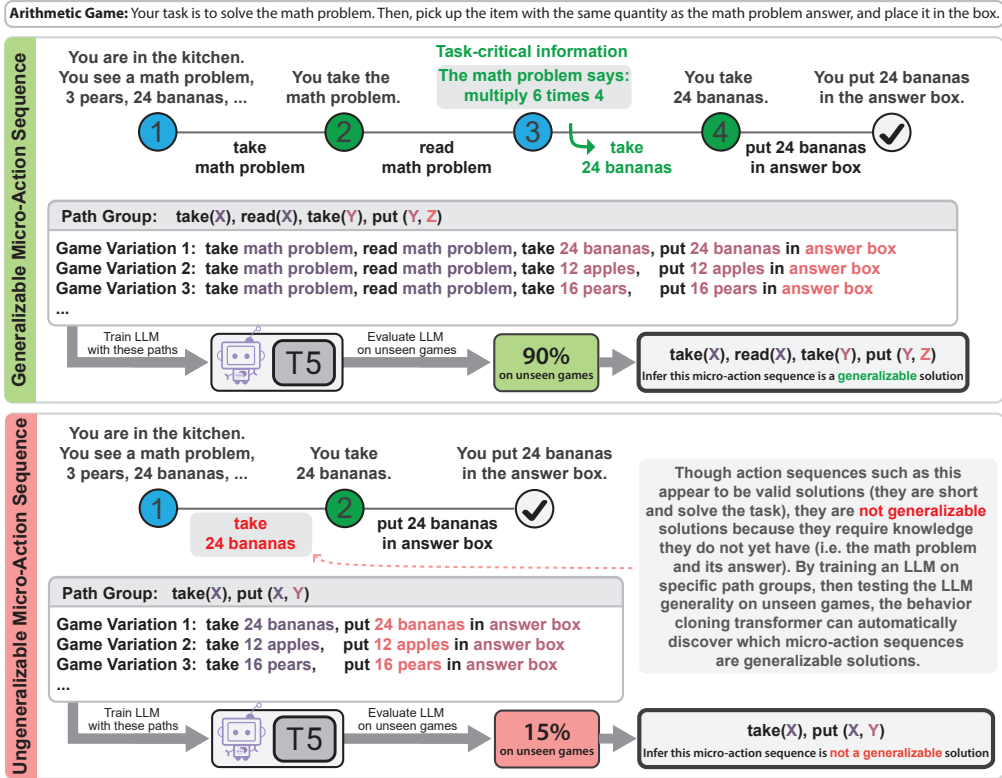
**Arithmetic Game:** Your task is to solve the math problem. Then, pick up the item with the same quantity as the math problem answer, and place it in the box.

Generalizable Micro-Action Sequence

You are in the kitchen. You see a math problem, 3 pears, 24 bananas, ...

You take the math problem.

Task-critical information
The math problem says: multiply 6 times 4

You take 24 bananas.

You put 24 bananas in the answer box.

1 take math problem 2 read math problem 3 take 24 bananas 4 put 24 bananas in answer box

Path Group: take(X), read(X), take(Y), put (Y, Z)

Game Variation 1: take math problem, read math problem, take 24 bananas, put 24 bananas in answer box
Game Variation 2: take math problem, read math problem, take 12 apples, put 12 apples in answer box
Game Variation 3: take math problem, read math problem, take 16 pears, put 16 pears in answer box
...

Train LLM with these paths

T5

Evaluate LLM on unseen games

90% on unseen games

take(X), read(X), take(Y), put (Y, Z)
Infer this micro-action sequence is a generalizable solution

Ungeneralizable Micro-Action Sequence

You are in the kitchen. You see a math problem, 3 pears, 24 bananas, ...

You take 24 bananas.

You put 24 bananas in the answer box.

1 take 24 bananas 2 put 24 bananas in answer box

Though action sequences such as this appear to be valid solutions (they are short and solve the task), they are not generalizable solutions because they require knowledge they do not yet have (i.e. the math problem and its answer). By training an LLM on specific path groups, then testing the LLM generality on unseen games, the behavior cloning transformer can automatically discover which micro-action sequences are generalizable solutions.

Path Group: take(X), put (X, Y)

Game Variation 1: take 24 bananas, put 24 bananas in answer box
Game Variation 2: take 12 apples, put 12 apples in answer box
Game Variation 3: take 16 pears, put 16 pears in answer box
...

Train LLM with these paths

T5

Evaluate LLM on unseen games

15% on unseen games

take(X), put (X, Y)
Infer this micro-action sequence is not a generalizable solution